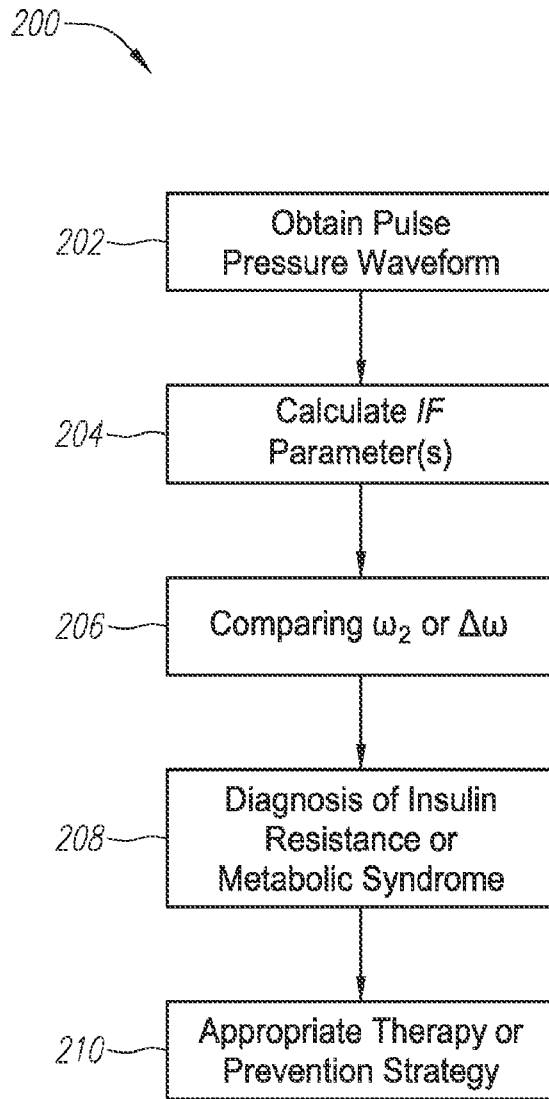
200

202 Obtain Pulse Pressure Waveform

204 Calculate *IF* Parameter(s)

206 Comparing $\omega_2$ or $\Delta\omega$

208 Diagnosis of Insulin Resistance or Metabolic Syndrome

210 Appropriate Therapy or Prevention Strategy